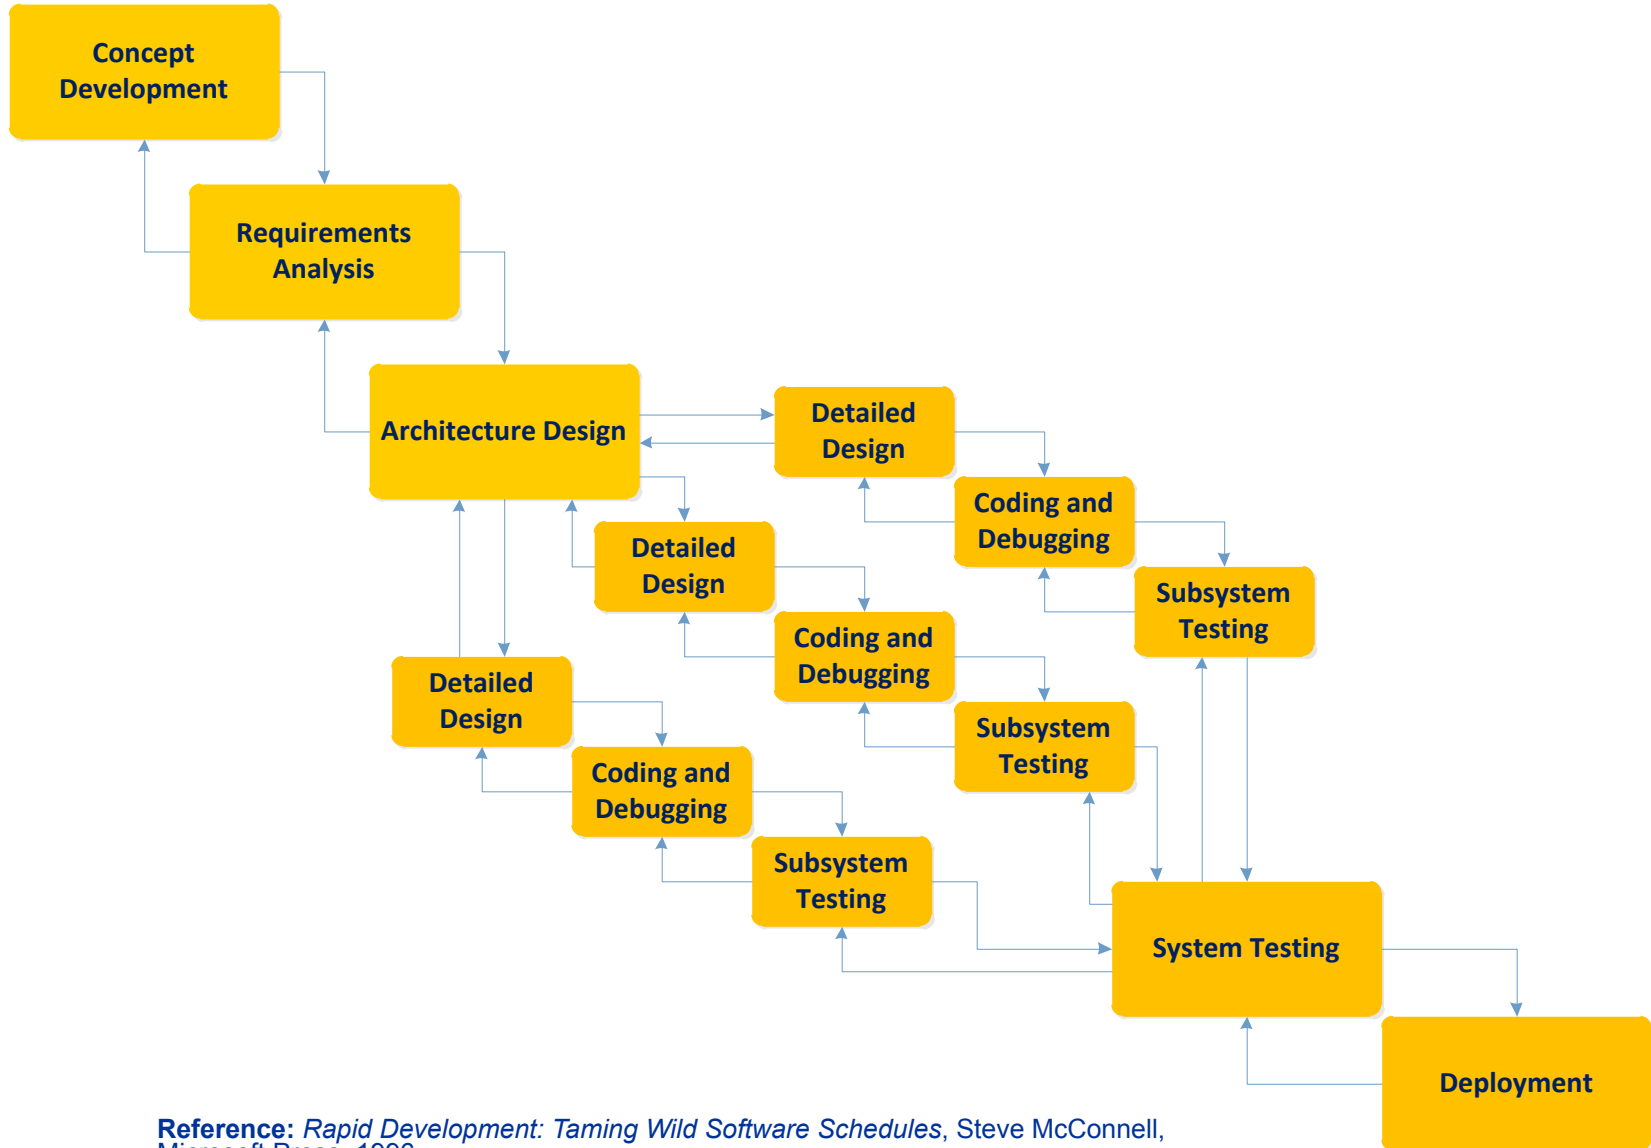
Concept Development

Requirements Analysis

Architecture Design

Detailed Design

Coding and Debugging

Subsystem Testing

Detailed Design

Coding and Debugging

Subsystem Testing

Detailed Design

Coding and Debugging

Subsystem Testing

System Testing

Deployment

Reference: Rapid Development: Taming Wild Software Schedules, Steve McConnell, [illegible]